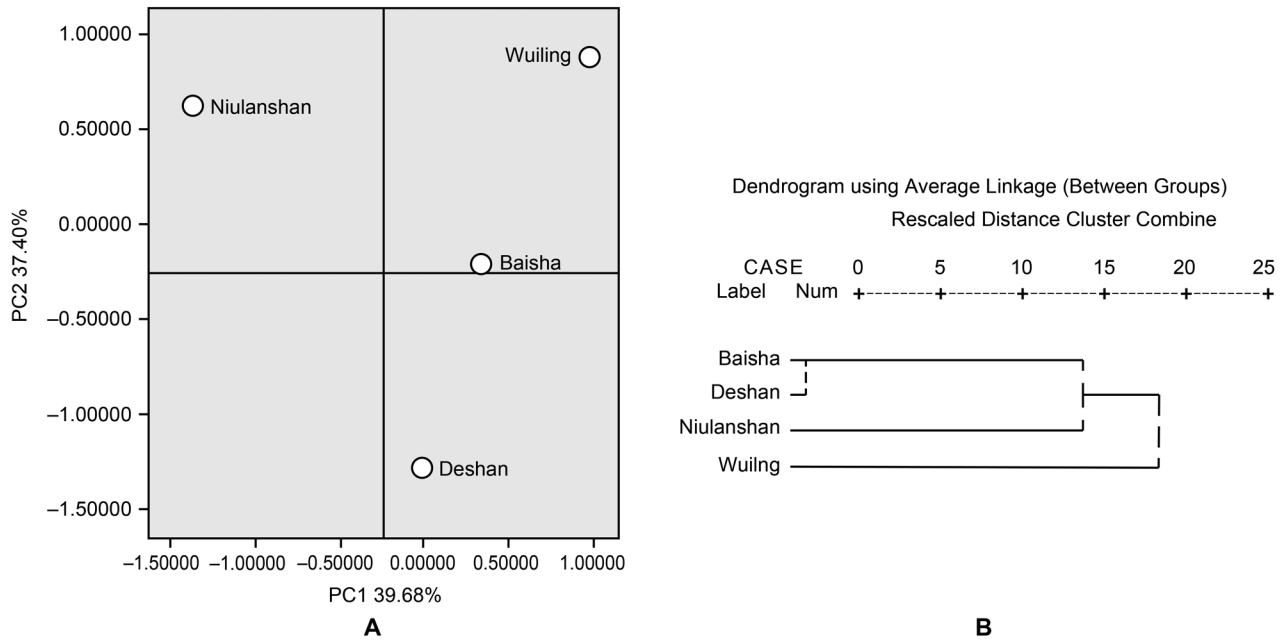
1.00000
0.50000
0.00000
−0.50000
−1.00000
−1.50000

PC2 37.40%

Niulanshan
Wuiling
Baisha
Deshan

−1.50000 −1.00000 −0.50000 0.00000 0.50000 1.00000

PC1 39.68%

A

Dendrogram using Average Linkage (Between Groups)
Rescaled Distance Cluster Combine

CASE 0 5 10 15 20 25
Label Num

Baisha
Deshan
Niulanshan
Wuilng

B